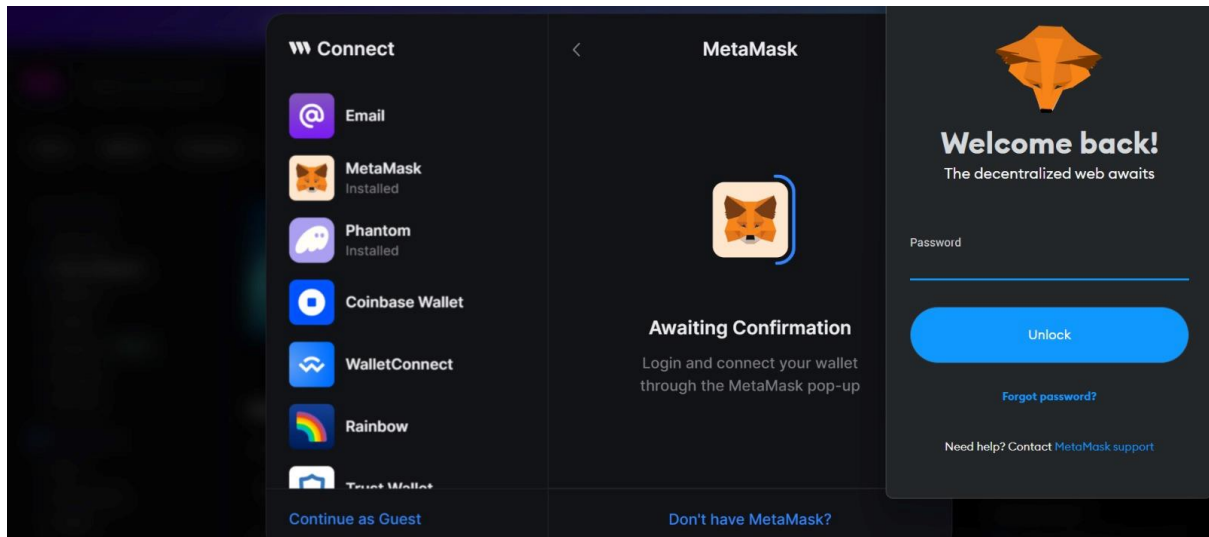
Connect

Email

MetaMask
Installed

Phantom
Installed

Coinbase Wallet

WalletConnect

Rainbow

Trust Wallet

Continue as Guest

<

MetaMask

Awaiting Confirmation

Login and connect your wallet through the MetaMask pop-up

Don't have MetaMask?

Welcome back!

The decentralized web awaits

Password

Unlock

Forgot password?

Need help? Contact MetaMask support